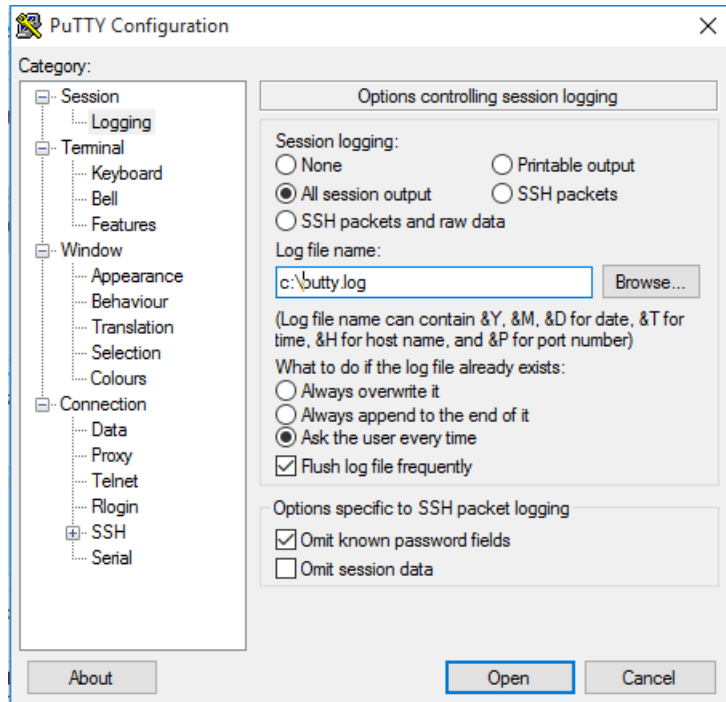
PuTTY Configuration

Category:

Session
Logging
Terminal
Keyboard
Bell
Features
Window
Appearance
Behaviour
Translation
Selection
Colours
Connection
Data
Proxy
Telnet
Rlogin
SSH
Serial

Options controlling session logging

Session logging:
None
Printable output
All session output
SSH packets
SSH packets and raw data

Log file name:
c:\putty.log
Browse...

(Log file name can contain &Y, &M, &D for date, &T for time, &H for host name, and &P for port number)

What to do if the log file already exists:
Always overwrite it
Always append to the end of it
Ask the user every time

Flush log file frequently

Options specific to SSH packet logging
Omit known password fields
Omit session data

About
Open
Cancel